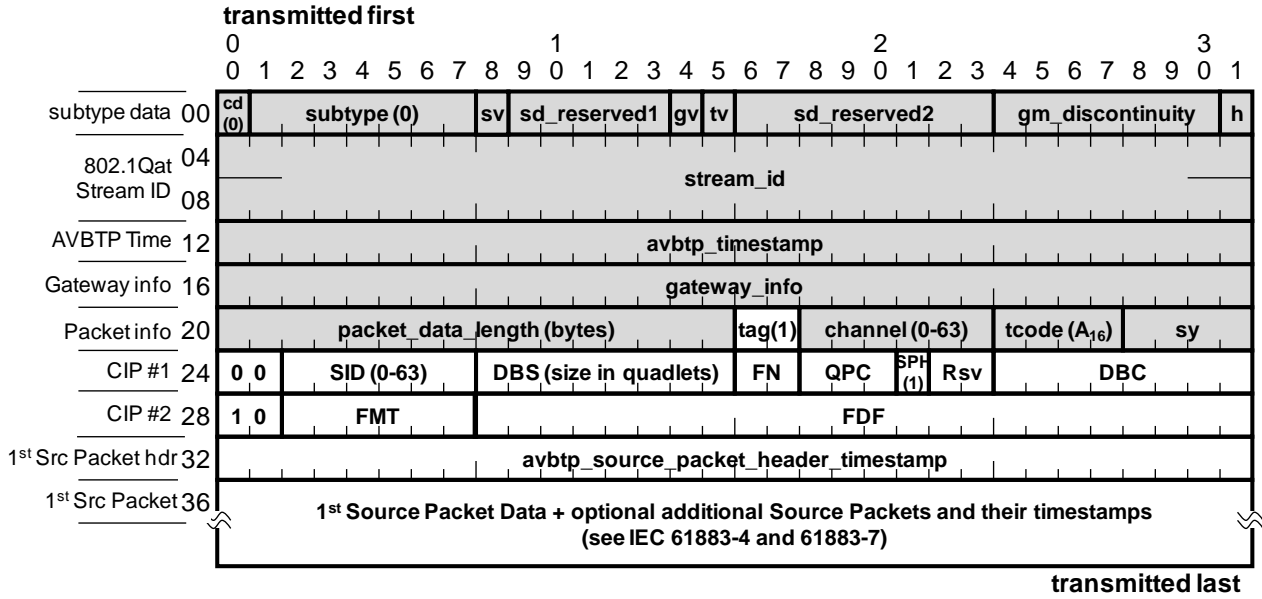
transmitted first

| | 0 | 1 | 2 | 3 |
|---|---|---|---|---|
| | 0 1 2 3 4 5 6 7 | 8 9 0 1 2 3 4 5 | 6 7 8 9 0 1 2 3 | 4 5 6 7 8 9 0 1 |
| subtype data 00 | cd (0) subtype (0) | sv sd_reserved1 gv tv | sd_reserved2 | gm_discontinuity h |
| 802.1Qat Stream ID 04 08 | stream_id | | | |
| AVBTP Time 12 | avbtp_timestamp | | | |
| Gateway info 16 | gateway_info | | | |
| Packet info 20 | packet_data_length (bytes) | | tag(1) channel (0-63) | tcode ($A_{16}$) sy |
| CIP #1 24 | 0 0 SID (0-63) | DBS (size in quadlets) | FN QPC SPH (1) Rsv | DBC |
| CIP #2 28 | 1 0 FMT | FDF | | |
| 1<sup>st</sup> Src Packet hdr 32 | avbtp_source_packet_header_timestamp | | | |
| 1<sup>st</sup> Src Packet 36 | 1<sup>st</sup> Source Packet Data + optional additional Source Packets and their timestamps (see IEC 61883-4 and 61883-7) | | | |

transmitted last